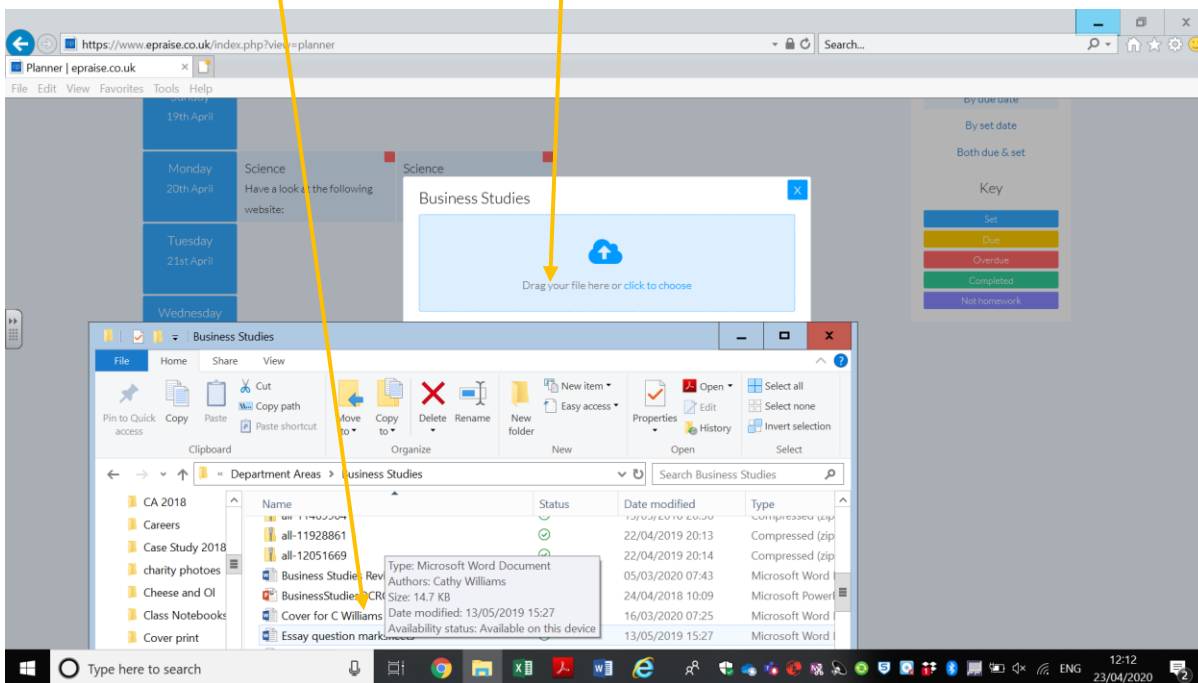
https://www.epraise.co.uk/index.php?view=planner
Search...
Planner | epraise.co.uk
File Edit View Favorites Tools Help

19th April
Monday
20th April
Tuesday
21st April
Wednesday

Science
Have a look at the following website:
Science

By due date
By set date
Both due & set
Key
Set
Due
Overdue
Completed
Not homework

Business Studies
Drag your file here or click to choose

Business Studies
File Home Share View
Pin to Quick access
Copy
Paste
Cut
Copy path
Paste shortcut
Clipboard
Move to
Copy to
Delete
Rename
Organize
New folder
New item
Easy access
New
Properties
Open
Edit
History
Open
Select all
Select none
Invert selection
Select

« Department Areas > Business Studies
Search Business Studies

CA 2018
Careers
Case Study 2018
charity photoes
Cheese and OI
Class Notebooks
Cover print

| Name | Status | Date modified | Type |
|---|---|---|---|
| all-11928861 | | 22/04/2019 20:13 | Compressed (zip |
| all-12051669 | | 22/04/2019 20:14 | Compressed (zip |
| Business Studies Revi | | 05/03/2020 07:43 | Microsoft Word |
| BusinessStudiesCRC | | 24/04/2018 10:09 | Microsoft Powe |
| Cover for C Williams | | 16/03/2020 07:25 | Microsoft Word |
| Essay question marksheets | | 13/05/2019 15:27 | Microsoft Word |

Type: Microsoft Word Document
Authors: Cathy Williams
Size: 14.7 KB
Date modified: 13/05/2019 15:27
Availability status: Available on this device

Type here to search
ENG
12:12
23/04/2020